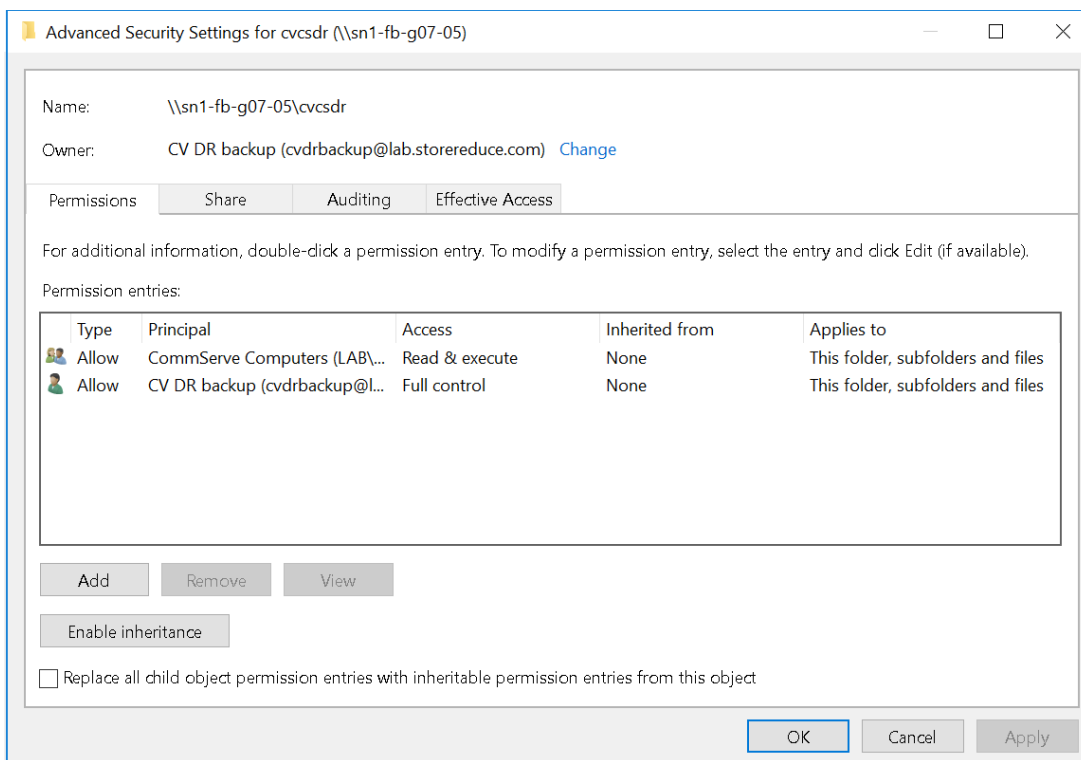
Advanced Security Settings for cvcsdr (\\sn1-fb-g07-05)

Name: \\sn1-fb-g07-05\cvcsdr

Owner: CV DR backup (cvdrbackup@lab.storereduce.com) Change

Permissions | Share | Auditing | Effective Access

For additional information, double-click a permission entry. To modify a permission entry, select the entry and click Edit (if available).

Permission entries:

| Type | Principal | Access | Inherited from | Applies to |
|---|---|---|---|---|
| Allow | CommServe Computers (LAB\... | Read & execute | None | This folder, subfolders and files |
| Allow | CV DR backup (cvdrbackup@l... | Full control | None | This folder, subfolders and files |

Add | Remove | View

Enable inheritance

Replace all child object permission entries with inheritable permission entries from this object

OK | Cancel | Apply